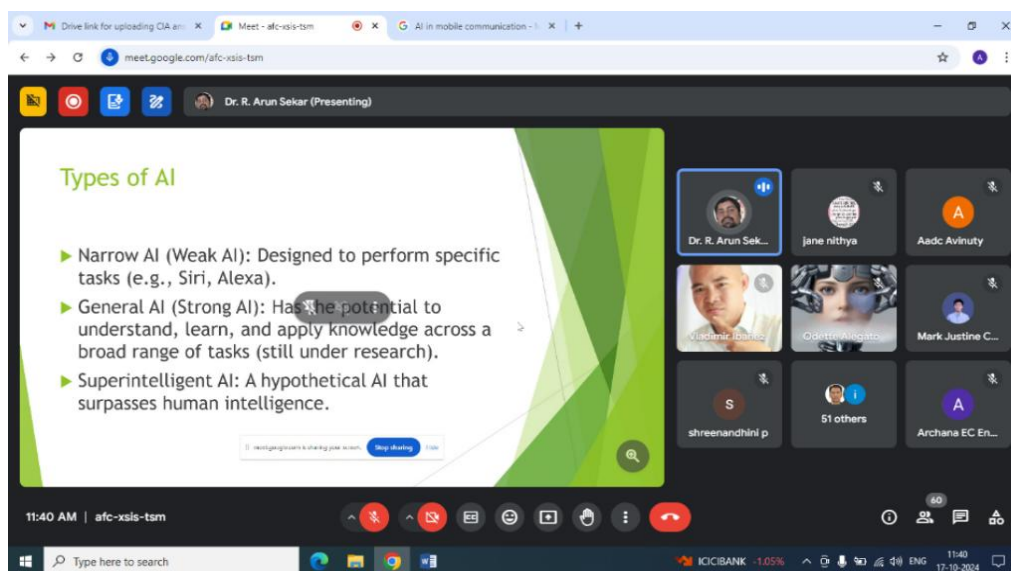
M Drive link for uploading CIA an ×
Meet - afc-xsis-tsm ×
G AI in mobile communication - ×
+

meet.google.com/afc-xsis-tsm

Dr. R. Arun Sekar (Presenting)

Types of AI

▶ Narrow AI (Weak AI): Designed to perform specific tasks (e.g., Siri, Alexa).

▶ General AI (Strong AI): Has the potential to understand, learn, and apply knowledge across a broad range of tasks (still under research).

▶ Superintelligent AI: A hypothetical AI that surpasses human intelligence.

meet.google.com is sharing your screen. Stop sharing Hide

Dr. R. Arun Sek...
jane nithya
A
Aadc Avinuty
Vladimir Ibanez
Odette Alegato
Mark Justine C...
S
shreenandhini p
51 others
A
Archana EC En...

11:40 AM | afc-xsis-tsm

60

Type here to search
ICICIBANK -1.05%
ENG
11:40
17-10-2024